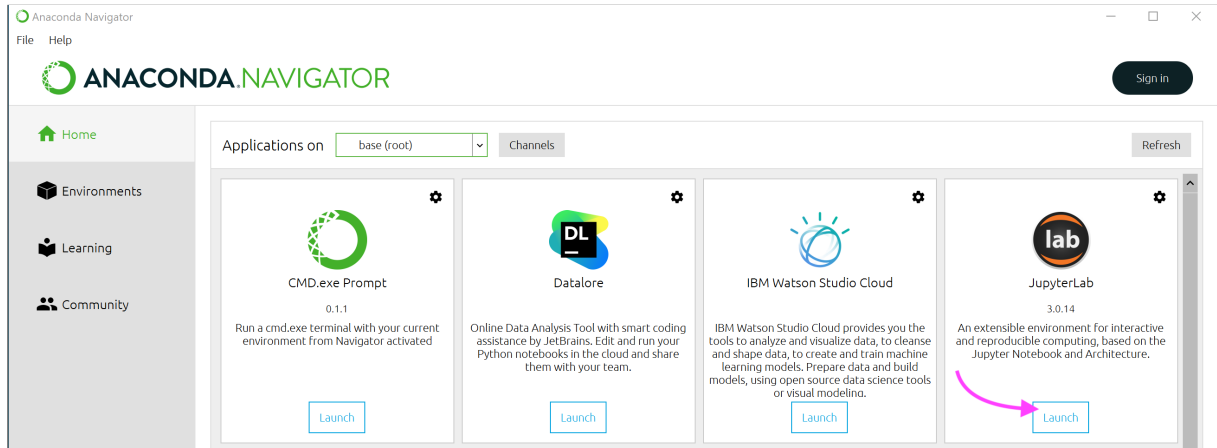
Anaconda Navigator

File Help

ANACONDA.NAVIGATOR

Sign in

Home

Environments

Learning

Community

Applications on base (root) Channels Refresh

CMD.exe Prompt

0.1.1

Run a cmd.exe terminal with your current environment from Navigator activated

Launch

DL

Datalore

Online Data Analysis Tool with smart coding assistance by JetBrains. Edit and run your Python notebooks in the cloud and share them with your team.

Launch

IBM Watson Studio Cloud

IBM Watson Studio Cloud provides you the tools to analyze and visualize data, to cleanse and shape data, to create and train machine learning models. Prepare data and build models, using open source data science tools or visual modeling.

Launch

lab

JupyterLab

3.0.14

An extensible environment for interactive and reproducible computing, based on the Jupyter Notebook and Architecture.

Launch